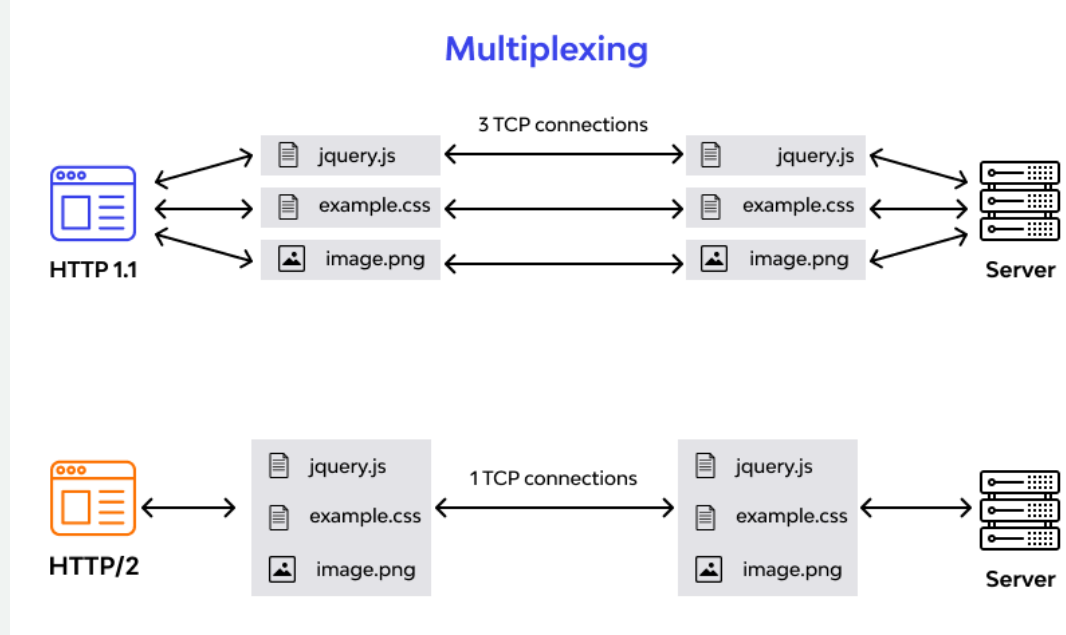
Multiplexing

3 TCP connections

jquery.js
example.css
image.png

jquery.js
example.css
image.png

HTTP 1.1

Server

1 TCP connections

jquery.js
example.css
image.png

jquery.js
example.css
image.png

HTTP/2

Server